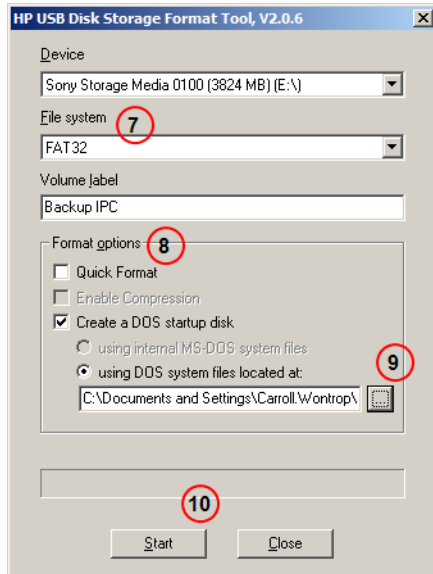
HP USB Disk Storage Format Tool, V2.0.6

Device

Sony Storage Media 0100 (3824 MB) (E:\)

File system

7

FAT32

Volume label

Backup IPC

Format options

8

Quick Format

Enable Compression

Create a DOS startup disk

using internal MS-DOS system files

using DOS system files located at:

9

C:\Documents and Settings\Carroll.Wontrop\

...

10

Start

Close